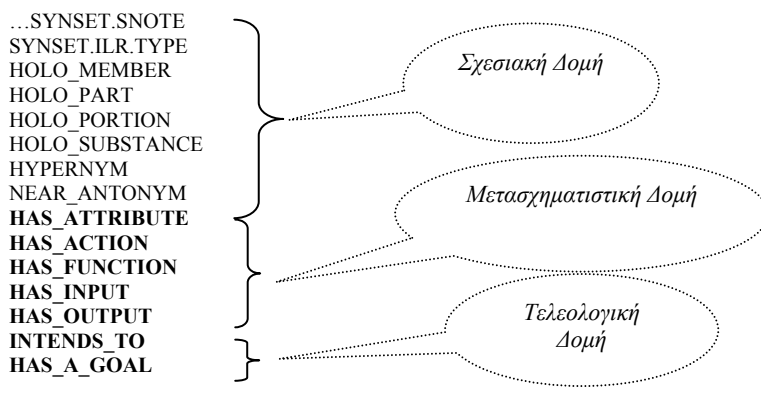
…SYNSET.SNOTE
SYNSET.ILR.TYPE
HOLO_MEMBER
HOLO_PART
HOLO_PORTION
HOLO_SUBSTANCE
HYPERNYM
NEAR_ANTONYM
**HAS_ATTRIBUTE**
**HAS_ACTION**
**HAS_FUNCTION**
**HAS_INPUT**
**HAS_OUTPUT**
**INTENDS_TO**
**HAS_A_GOAL**

Σχεσιακή Δομή

Μετασχηματιστική Δομή

Τελεολογική Δομή